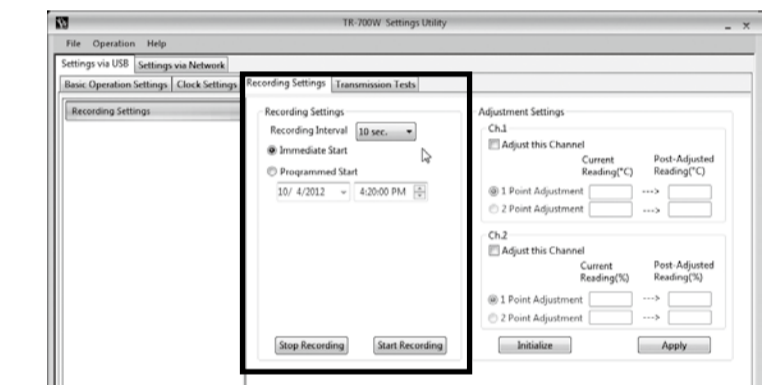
TR-700W Settings Utility

File Operation Help

Settings via USB | Settings via Network

Basic Operation Settings | Clock Settings | Recording Settings | Transmission Tests

Recording Settings

Recording Settings

Recording Interval 10 sec.

Immediate Start

Programmed Start

10/ 4/2012 4:20:00 PM

Stop Recording | Start Recording

Adjustment Settings

Ch.1

Adjust this Channel

Current Reading(°C) Post-Adjusted Reading(°C)

1 Point Adjustment --->

2 Point Adjustment --->

Ch.2

Adjust this Channel

Current Reading(%) Post-Adjusted Reading(%)

1 Point Adjustment --->

2 Point Adjustment --->

Initialize | Apply